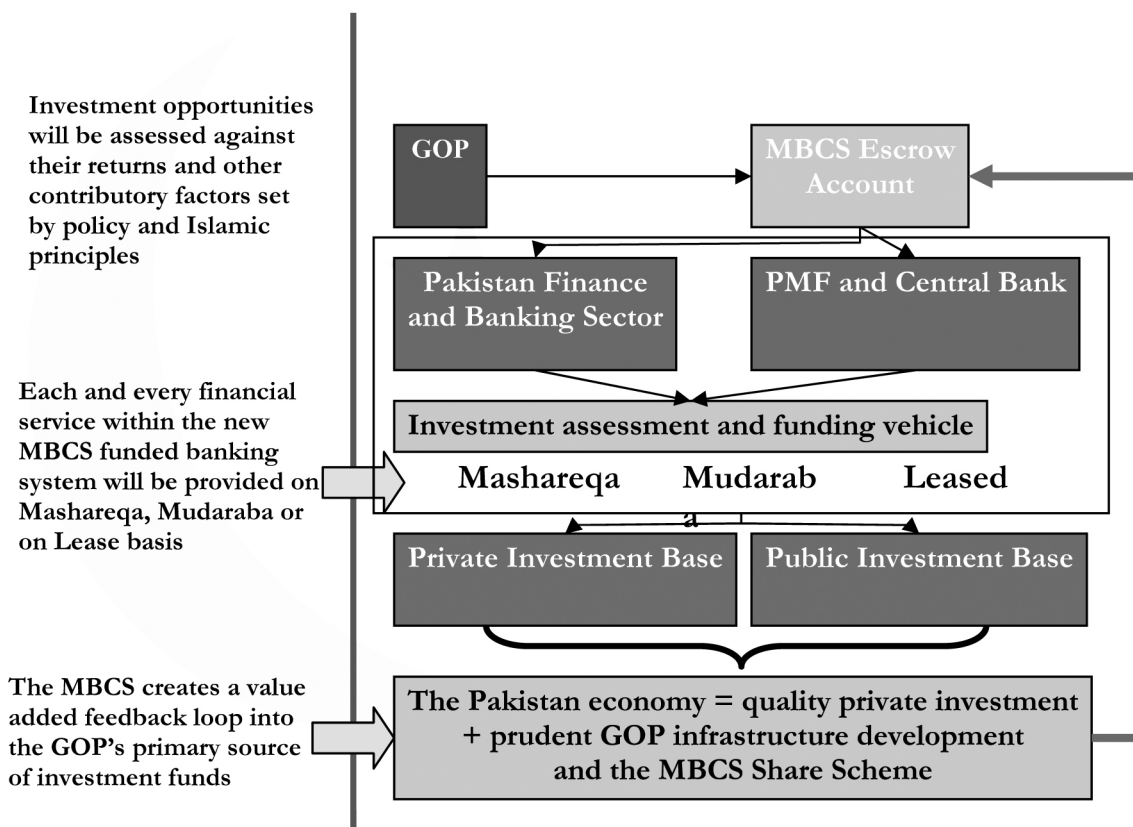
Investment opportunities will be assessed against their returns and other contributory factors set by policy and Islamic principles

GOP

MBCS Escrow Account

Pakistan Finance and Banking Sector

PMF and Central Bank

Each and every financial service within the new MBCS funded banking system will be provided on Mashareqa, Mudaraba or on Lease basis

Investment assessment and funding vehicle

Mashareqa Mudarab a Leased

Private Investment Base

Public Investment Base

The MBCS creates a value added feedback loop into the GOP's primary source of investment funds

The Pakistan economy = quality private investment + prudent GOP infrastructure development and the MBCS Share Scheme